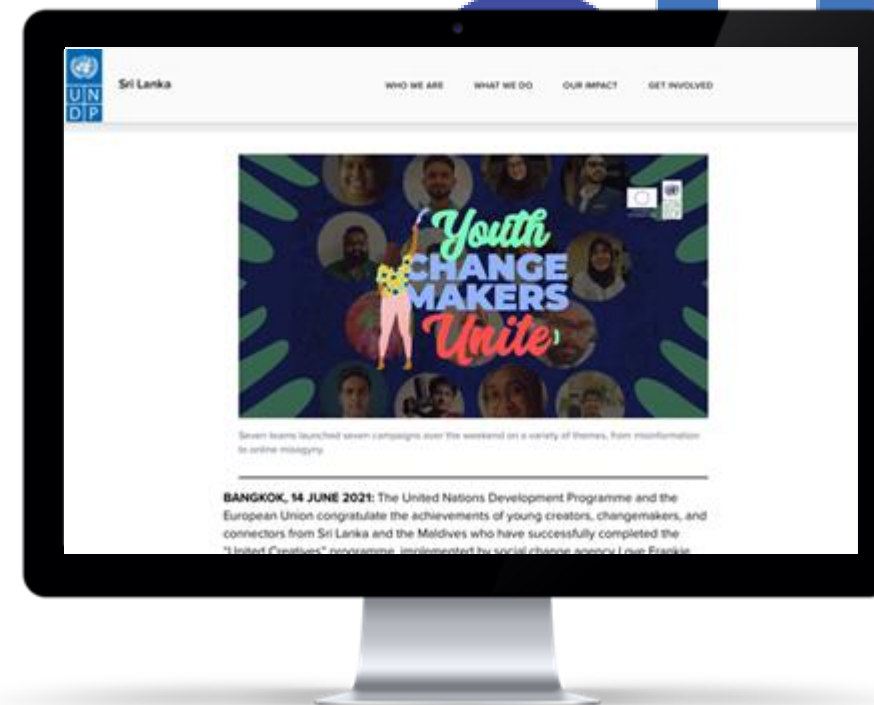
U N D P Sri Lanka

WHO WE ARE WHAT WE DO OUR IMPACT GET INVOLVED

Youth CHANGE MAKERS Unite

Seven teams launched seven campaigns over the weekend on a variety of themes, from misinformation to online misogyny.

BANGKOK, 14 JUNE 2021: The United Nations Development Programme and the European Union congratulate the achievements of young creators, changemakers, and connectors from Sri Lanka and the Maldives who have successfully completed the "United Creatives" programme, implemented by social change agency Love Frankie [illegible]